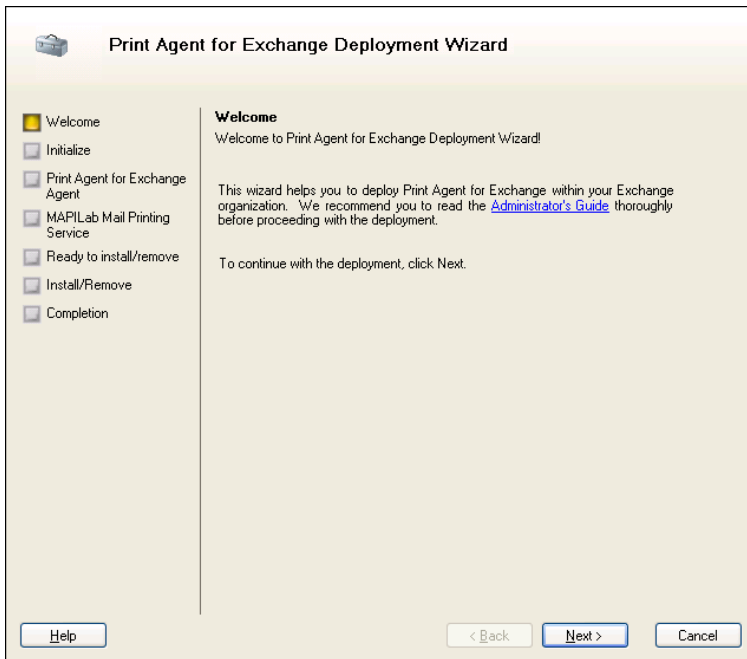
Print Agent for Exchange Deployment Wizard

Welcome
Initialize
Print Agent for Exchange Agent
MAPILab Mail Printing Service
Ready to install/remove
Install/Remove
Completion

Welcome
Welcome to Print Agent for Exchange Deployment Wizard!

This wizard helps you to deploy Print Agent for Exchange within your Exchange organization. We recommend you to read the Administrator's Guide thoroughly before proceeding with the deployment.

To continue with the deployment, click Next.

Help
< Back
Next >
Cancel